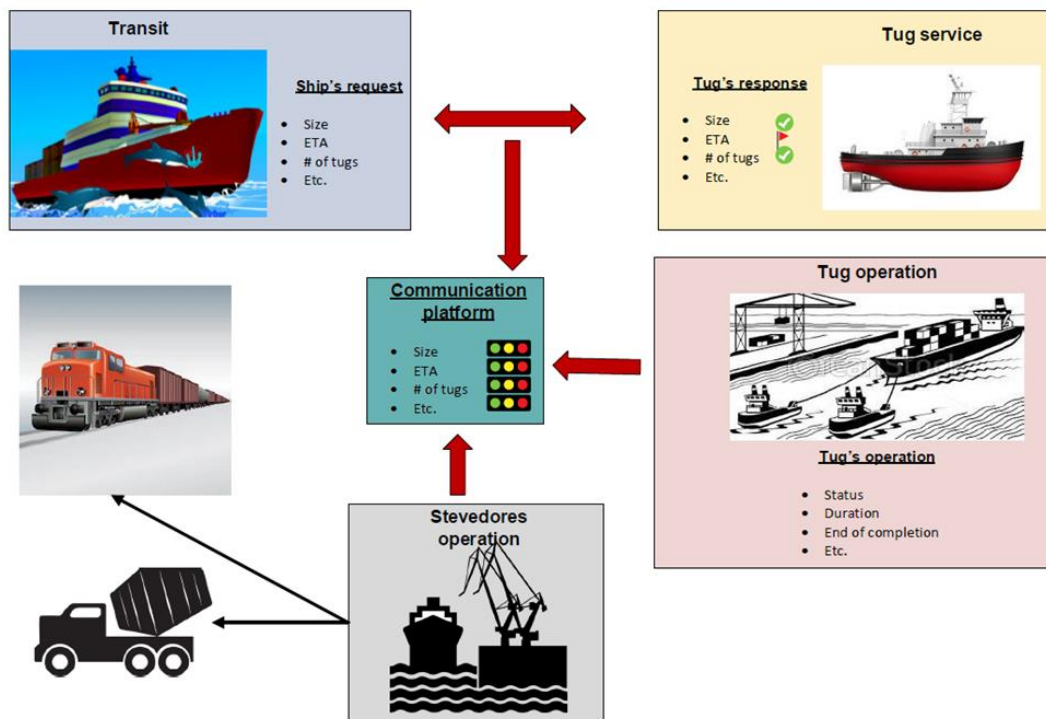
Transit

Ship's request

- Size
- ETA
- # of tugs
- Etc.

Tug service

Tug's response

- Size
- ETA
- # of tugs
- Etc.

Communication platform

- Size
- ETA
- # of tugs
- Etc.

Tug operation

Tug's operation

- Status
- Duration
- End of completion
- Etc.

Stevedores operation